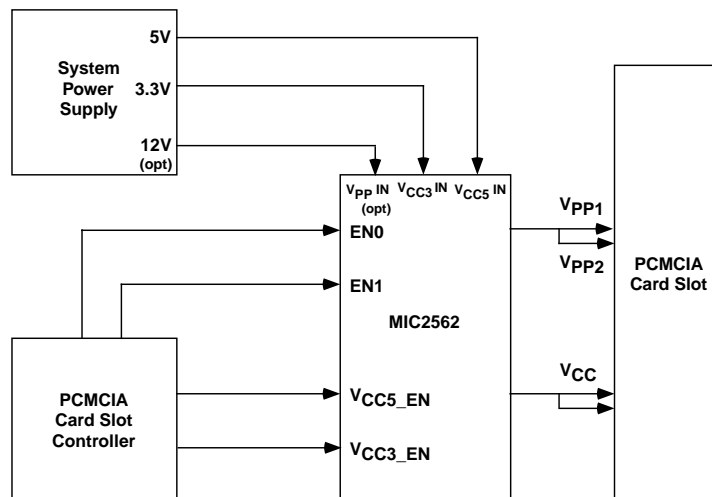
System Power Supply

5V

3.3V

12V (opt)

$V_{PP}$ IN (opt)

$V_{CC3}$ IN

$V_{CC5}$ IN

EN0

EN1

MIC2562

$V_{CC5\_EN}$

$V_{CC3\_EN}$

$V_{PP1}$

$V_{PP2}$

$V_{CC}$

PCMCIA Card Slot

PCMCIA Card Slot Controller